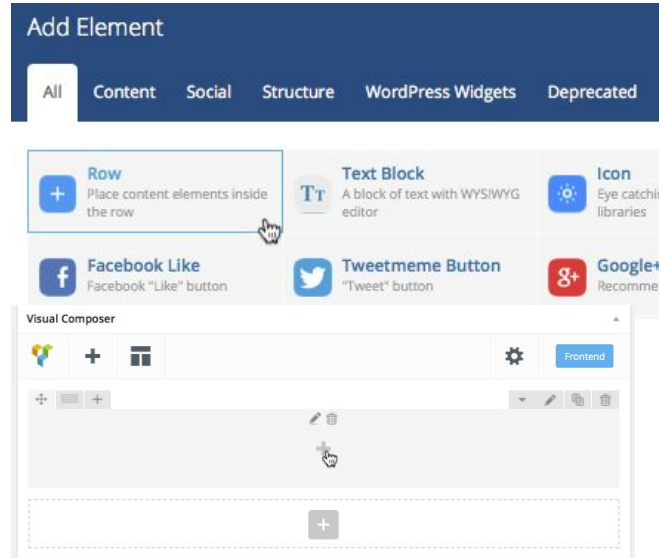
Add Element

All Content Social Structure WordPress Widgets Deprecated

Row
Place content elements inside the row

Text Block
A block of text with WYSIWYG editor

Icon
Eye catchi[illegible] libraries

Facebook Like
Facebook "Like" button

Tweetmeme Button
"Tweet" button

Google+
Recomme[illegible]

Visual Composer

Frontend